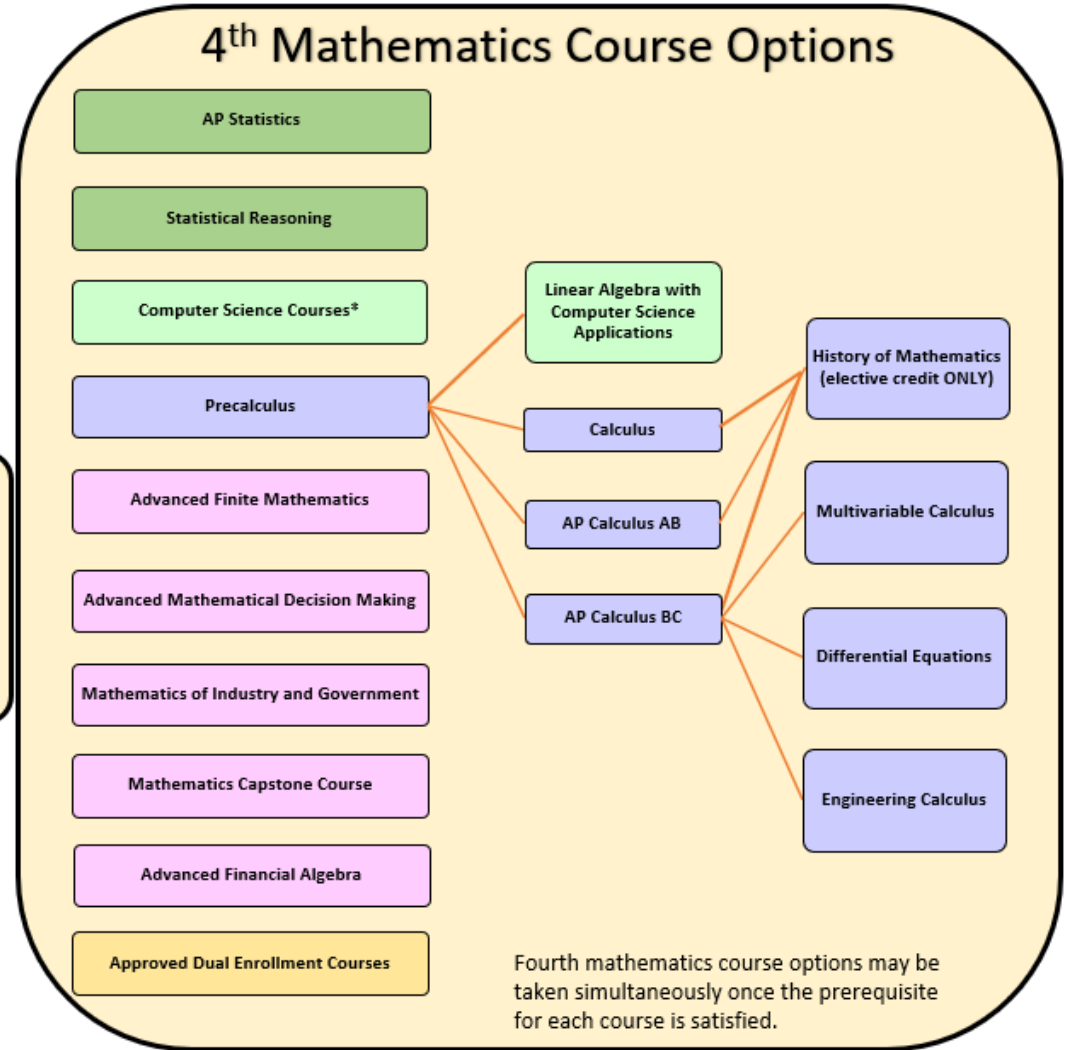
$4^{th}$ Mathematics Course Options

AP Statistics

Statistical Reasoning

Computer Science Courses*

Precalculus

Advanced Finite Mathematics

Advanced Mathematical Decision Making

Mathematics of Industry and Government

Mathematics Capstone Course

Advanced Financial Algebra

Approved Dual Enrollment Courses

Linear Algebra with Computer Science Applications

Calculus

AP Calculus AB

AP Calculus BC

History of Mathematics (elective credit ONLY)

Multivariable Calculus

Differential Equations

Engineering Calculus

Fourth mathematics course options may be taken simultaneously once the prerequisite for each course is satisfied.